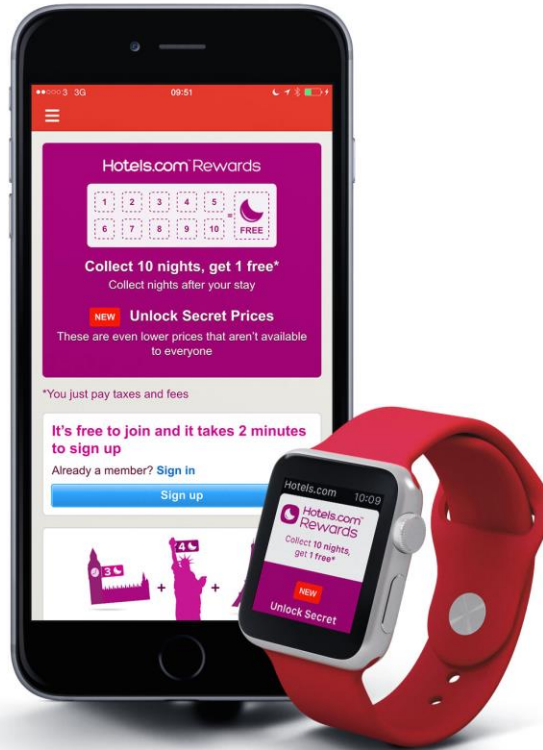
●●○○○ 3 3G 09:51

Hotels.com Rewards

1 2 3 4 5
6 7 8 9 10
= FREE

Collect 10 nights, get 1 free*
Collect nights after your stay

NEW Unlock Secret Prices
These are even lower prices that aren't available to everyone

*You just pay taxes and fees

It's free to join and it takes 2 minutes to sign up
Already a member? Sign in
Sign up

3 + 4 +

Hotels.com 10:09
Hotels.com Rewards
Collect 10 nights, get 1 free*
NEW
Unlock Secret